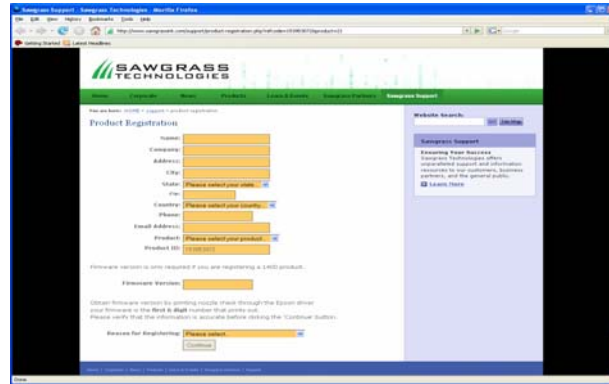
Sawgrass Support - Sawgrass Technologies - Mozilla Firefox

File Edit View History Bookmarks Tools Help

Getting Started Latest Headlines

SAWGRASS TECHNOLOGIES

Home Corporate News Products Learn & Events Sawgrass Partners Sawgrass Support

You are here: HOME > support > product registration

Product Registration

Name:
Company:
Address:
City:
State: Please select your state
Zip:
Country: Please select your country...
Phone:
Email Address:
Product: Please select your product...
Product ID: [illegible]

Firmware version is only required if you are registering a 1400 product.

Firmware Version:

Obtain firmware version by printing nozzle check through the Epson driver your firmware is the first 6 digit number that prints out.
Please verify that the information is accurate before clicking the 'Continue' button.

Reason for Registering: Please select...

Continue

Website Search:
Go Site Map

Sawgrass Support

Ensuring Your Success
Sawgrass Technologies offers unparalleled support and information resources to our customers, business partners, and the general public.

Learn More

Done